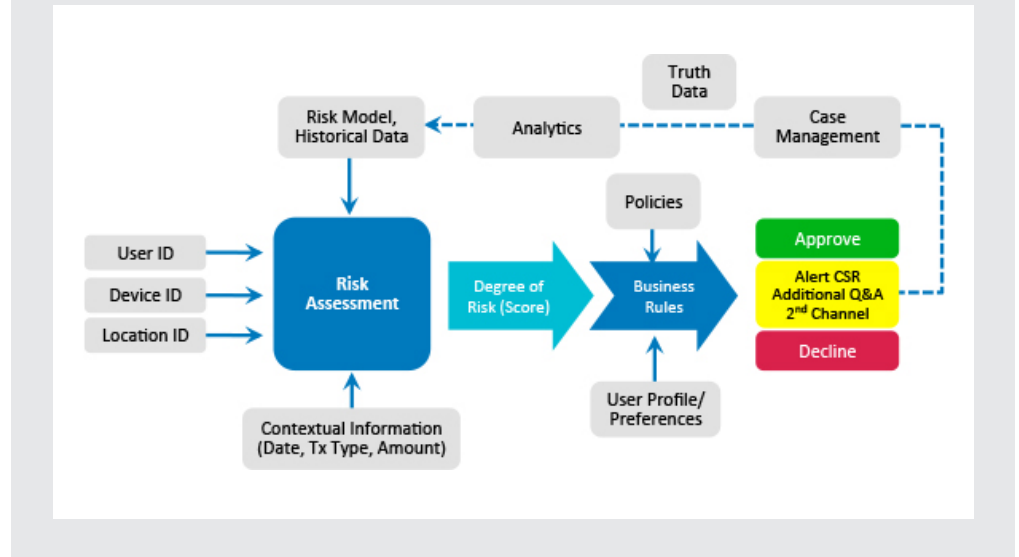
Truth Data

Risk Model, Historical Data

Analytics

Case Management

Policies

User ID

Device ID

Location ID

Risk Assessment

Degree of Risk (Score)

Business Rules

Approve

Alert CSR Additional Q&A 2$^{nd}$ Channel

Decline

User Profile/ Preferences

Contextual Information (Date, Tx Type, Amount)